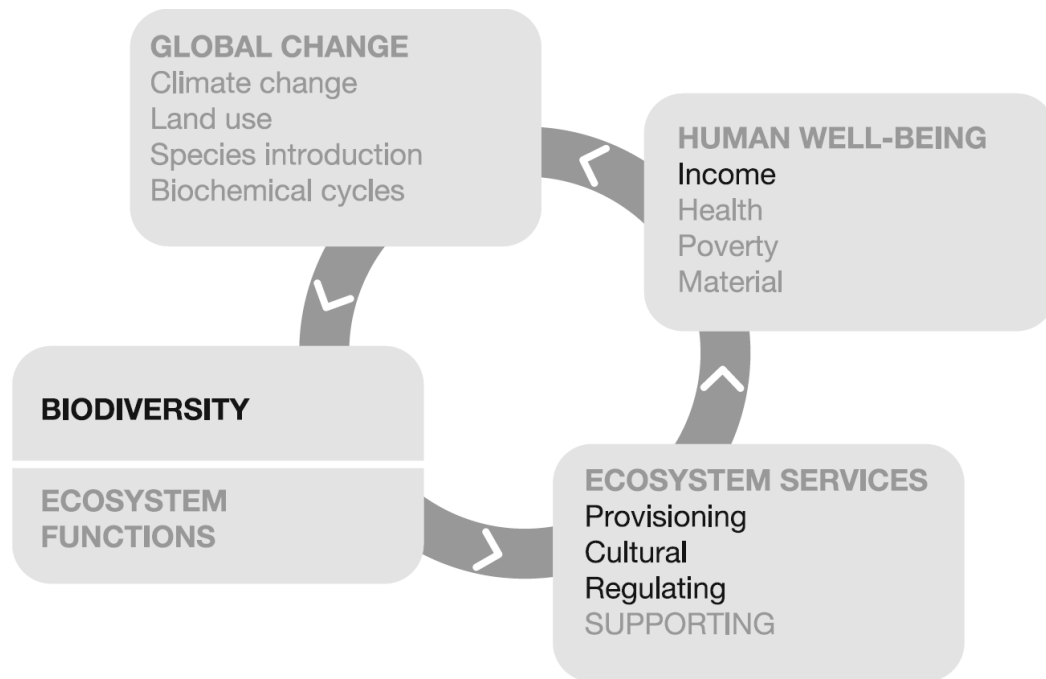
GLOBAL CHANGE
Climate change
Land use
Species introduction
Biochemical cycles

HUMAN WELL-BEING
Income
Health
Poverty
Material

BIODIVERSITY

ECOSYSTEM FUNCTIONS

ECOSYSTEM SERVICES
Provisioning
Cultural
Regulating
SUPPORTING